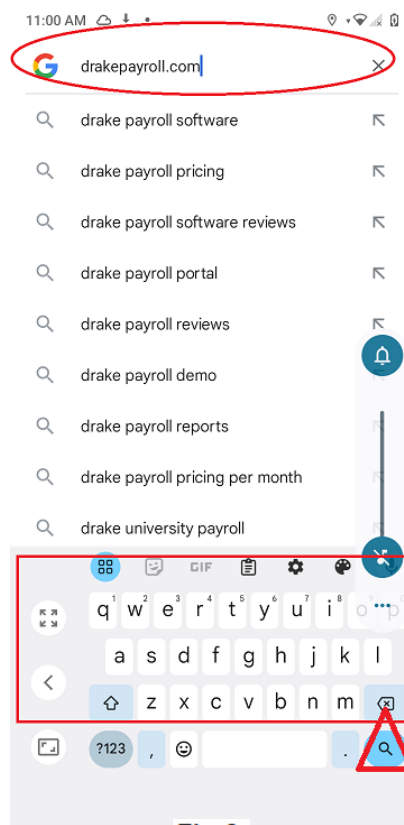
11:00 AM

drakepayroll.com

drake payroll software

drake payroll pricing

drake payroll software reviews

drake payroll portal

drake payroll reviews

drake payroll demo

drake payroll reports

drake payroll pricing per month

drake university payroll

GIF

q 1 w 2 e 3 r 4 t 5 y 6 u 7 i 8 o 9 p 0

a s d f g h j k l

z x c v b n m

?123 , .